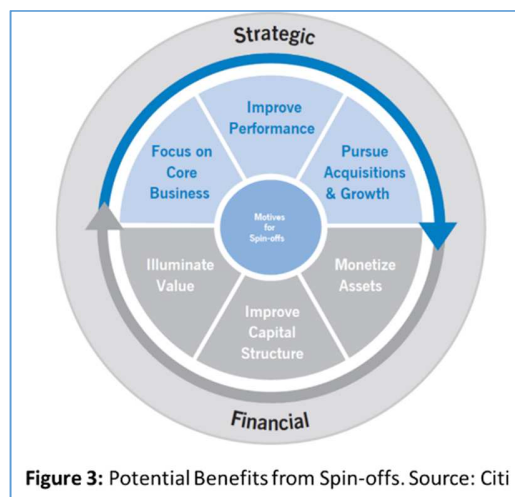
Strategic

Improve Performance

Focus on Core Business

Pursue Acquisitions & Growth

Motives for Spin-offs

Illuminate Value

Monetize Assets

Improve Capital Structure

Financial

**Figure 3:** Potential Benefits from Spin-offs. Source: Citi